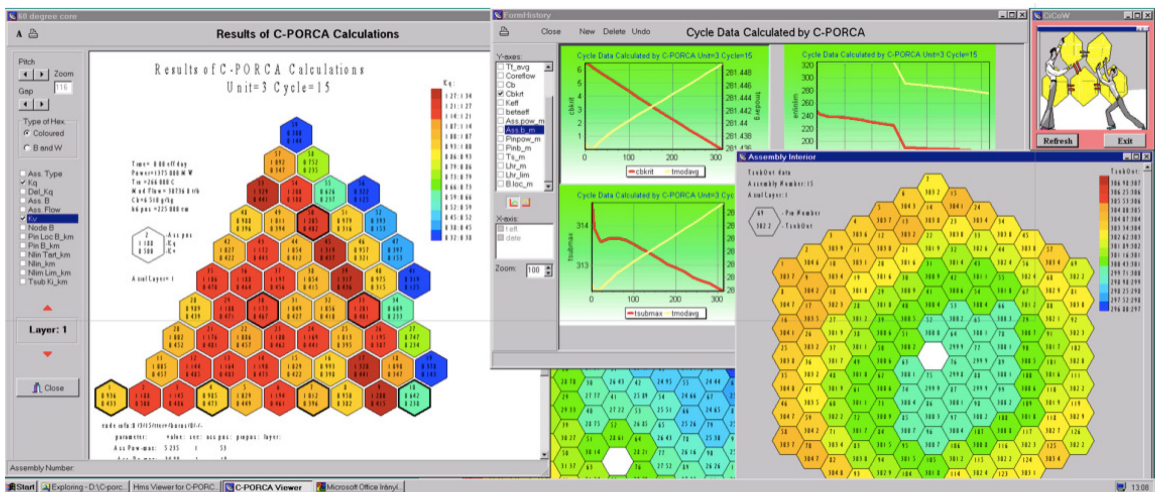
60 degree core

Results of C-PORCA Calculations

Pitch
Zoom
Gap
116

Type of Hex.
Coloured
B and W

Ass. Type
Kq
Del_Kq
Ass. B
Ass. Flow
Nlin Tert_km
Kv
Node B
Pin Loc B_km
Pin B_km
Nlin Tert_km
Nlin_km
Nlim Lim_km
Tsub Ki_km

Layer: 1

Close

Results of C-PORCA Calculations
Unit=3 Cycle=15

Kq:
1.27:1.34
1.21:1.27
1.14:1.21
1.07:1.14
1.00:1.07
0.93:1.00
0.86:0.93
0.79:0.86
0.72:0.79
0.66:0.72
0.59:0.66
0.52:0.59
0.45:0.52
0.39:0.45
0.32:0.39

Assembly Number:

FormHistory
Close New Delete Undo
Cycle Data Calculated by C-PORCA

Y-axes:
Tt_avg
Coreflow
Cb
Cbkrit
Keff
beteeff
Ass.pow_m
Ass.b_m
Pinpow_m
Pinb_m
Ts_m
Lhr_m
Lhr_lim
B.loc_m

X-axis:
teff
date

Zoom: 100

Cycle Data Calculated by C-PORCA Unit=3 Cycle=15
cbkrit
tmodavg
0 100 200 300
281.446
281.444
281.442
281.44
281.438
281.436

Cycle Data Calculated by C-PORCA Unit=3 Cycle=15
320
300
280
260
240
220

Cycle Data Calculated by C-PORCA Unit=3 Cycle=15
tsubmax
tmodavg
314
313
0 100 200 300

CiCoW
Refresh
Exit

Assembly Interior
TsubOut data
Assembly Number: 15
Axial Layer: 1
- Pin Number
- TsubOut

TsubOut:
306.98
306.25
305.53
304.80
304.08
303.35
302.62
301.90
301.17
300.44
299.72
298.99
298.27
297.54
296.81

Start
Exploring - D:\C-porc...
Hms Viewer for C-PORC...
C-PORCA Viewer
Microsoft Office Irányí...
13:08